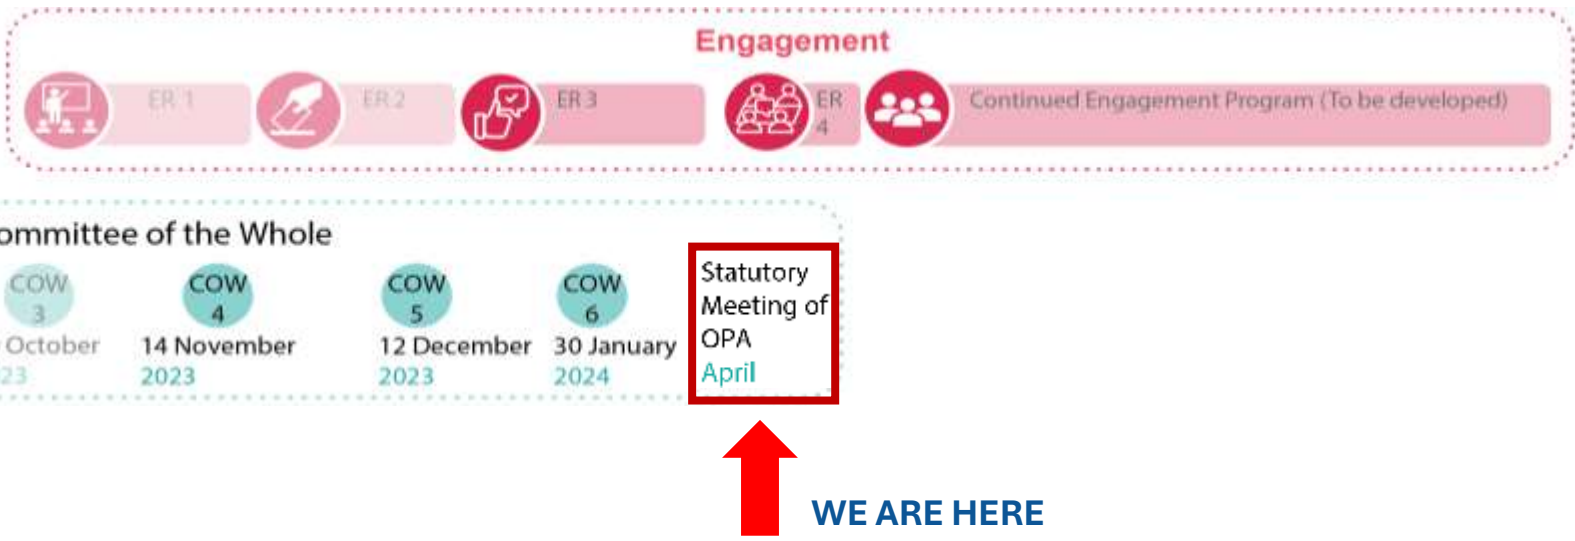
Engagement

ER 1

ER 2

ER 3

ER 4

Continued Engagement Program (To be developed)

ommittee of the Whole

COW 3
October
23

COW 4
14 November
2023

COW 5
12 December
2023

COW 6
30 January
2024

Statutory Meeting of OPA
April

WE ARE HERE